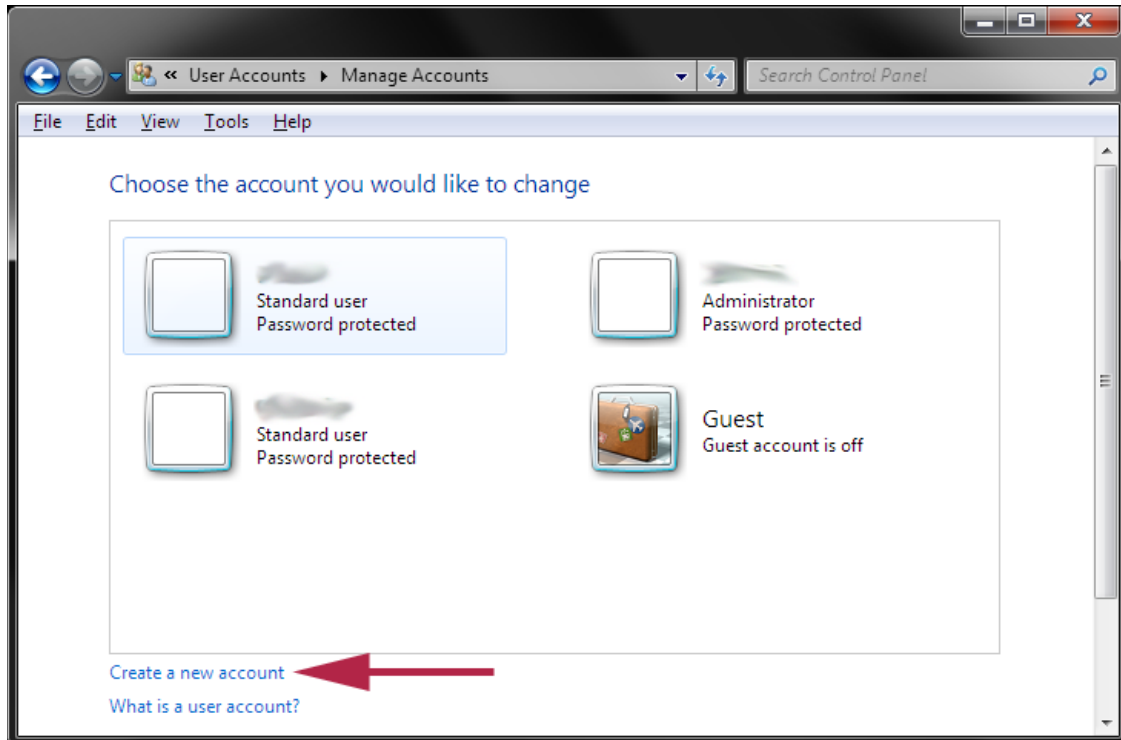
« User Accounts ▸ Manage Accounts

Search Control Panel

File Edit View Tools Help

Choose the account you would like to change

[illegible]
Standard user
Password protected

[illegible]
Administrator
Password protected

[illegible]
Standard user
Password protected

Guest
Guest account is off

Create a new account

What is a user account?